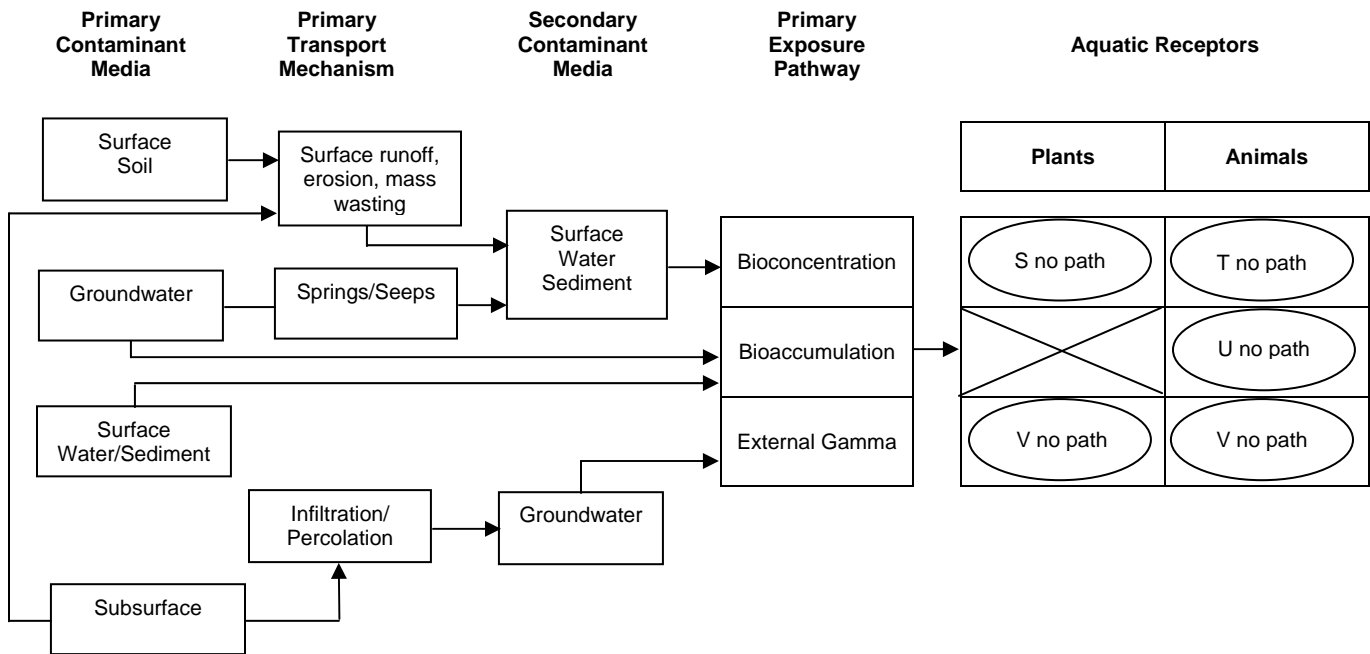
Primary Contaminant Media

Primary Transport Mechanism

Secondary Contaminant Media

Primary Exposure Pathway

Aquatic Receptors

Surface Soil

Surface runoff, erosion, mass wasting

Surface Water Sediment

Groundwater

Springs/Seeps

Surface Water/Sediment

Infiltration/ Percolation

Groundwater

Subsurface

Bioconcentration

Bioaccumulation

External Gamma

| Plants | Animals |
|---|---|
| S no path | T no path |
| | U no path |
| V no path | V no path |